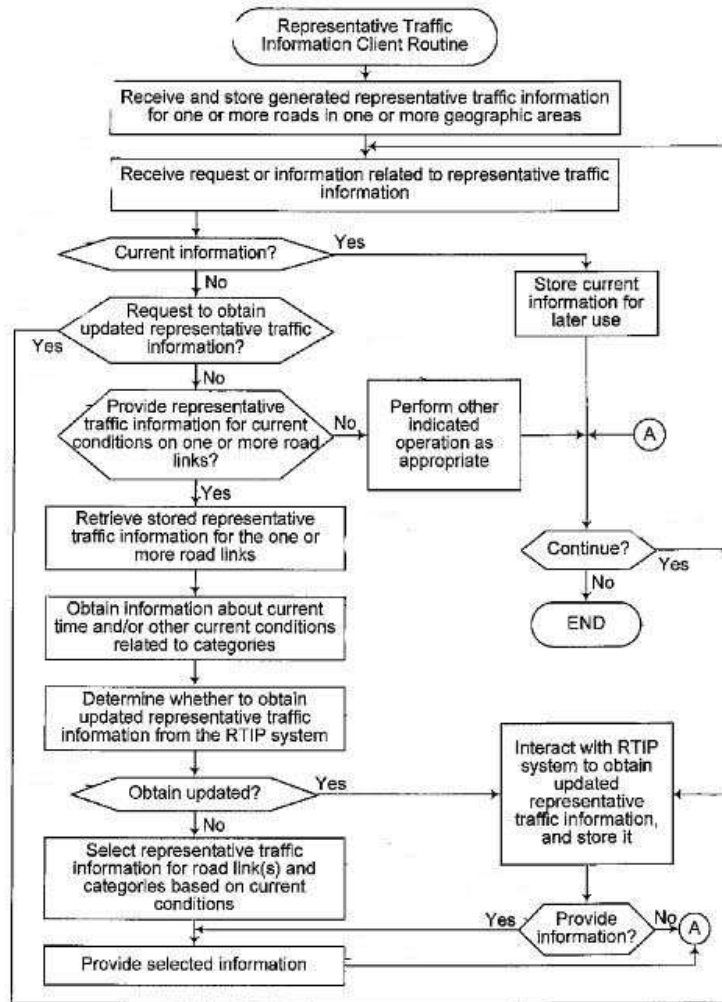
Representative Traffic Information Client Routine

Receive and store generated representative traffic information for one or more roads in one or more geographic areas

Receive request or information related to representative traffic information

Current information?

Yes

Store current information for later use

No

Request to obtain updated representative traffic information?

Yes

No

Provide representative traffic information for current conditions on one or more road links?

No

Perform other indicated operation as appropriate

A

Yes

Retrieve stored representative traffic information for the one or more road links

Continue?

Yes

No

END

Obtain information about current time and/or other current conditions related to categories

Determine whether to obtain updated representative traffic information from the RTIP system

Interact with RTIP system to obtain updated representative traffic information, and store it

Obtain updated?

Yes

No

Select representative traffic information for road link(s) and categories based on current conditions

Yes

Provide information?

No

A

Provide selected information